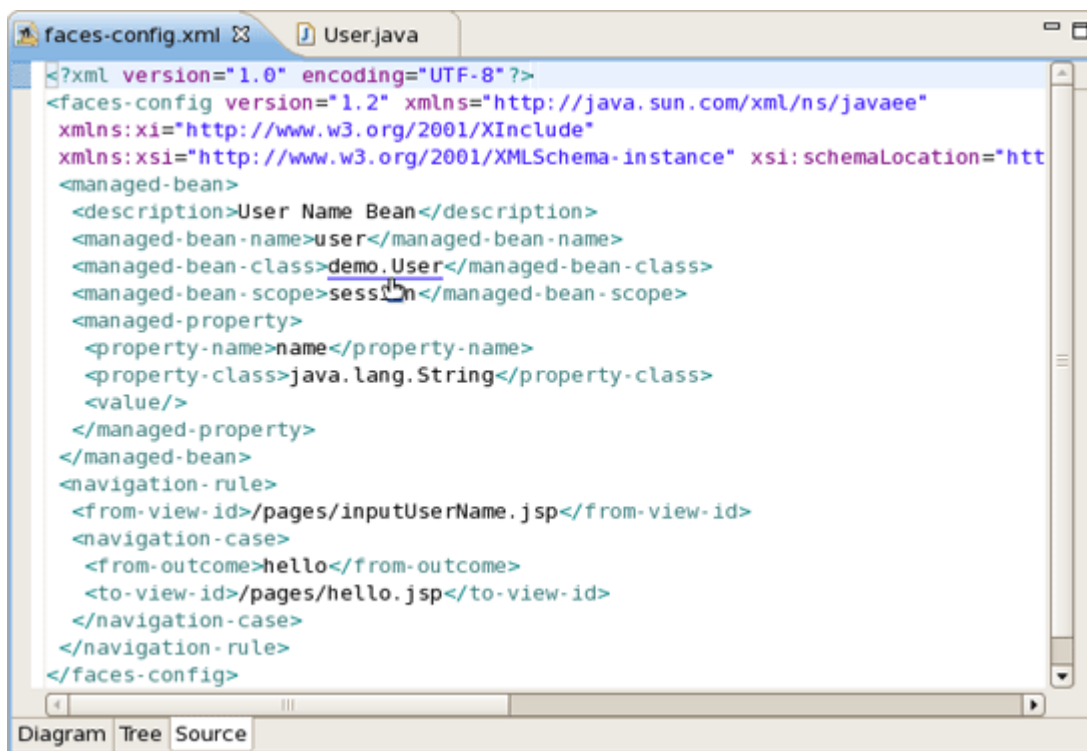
faces-config.xml ☒ User.java

<?xml version="1.0" encoding="UTF-8"?>
<faces-config version="1.2" xmlns="http://java.sun.com/xml/ns/javaee"
xmlns:xi="http://www.w3.org/2001/XInclude"
xmlns:xsi="http://www.w3.org/2001/XMLSchema-instance" xsi:schemaLocation="htt
<managed-bean>
<description>User Name Bean</description>
<managed-bean-name>user</managed-bean-name>
<managed-bean-class>demo.User</managed-bean-class>
<managed-bean-scope>sess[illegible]n</managed-bean-scope>
<managed-property>
<property-name>name</property-name>
<property-class>java.lang.String</property-class>
<value/>
</managed-property>
</managed-bean>
<navigation-rule>
<from-view-id>/pages/inputUserName.jsp</from-view-id>
<navigation-case>
<from-outcome>hello</from-outcome>
<to-view-id>/pages/hello.jsp</to-view-id>
</navigation-case>
</navigation-rule>
</faces-config>

Diagram Tree Source